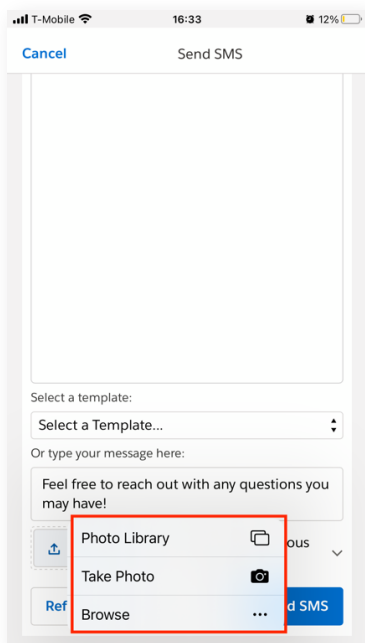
T-Mobile 16:33 12%

Cancel Send SMS

Select a template:

Select a Template...

Or type your message here:

Feel free to reach out with any questions you may have!

Photo Library

Take Photo

Browse

ous

Ref

d SMS